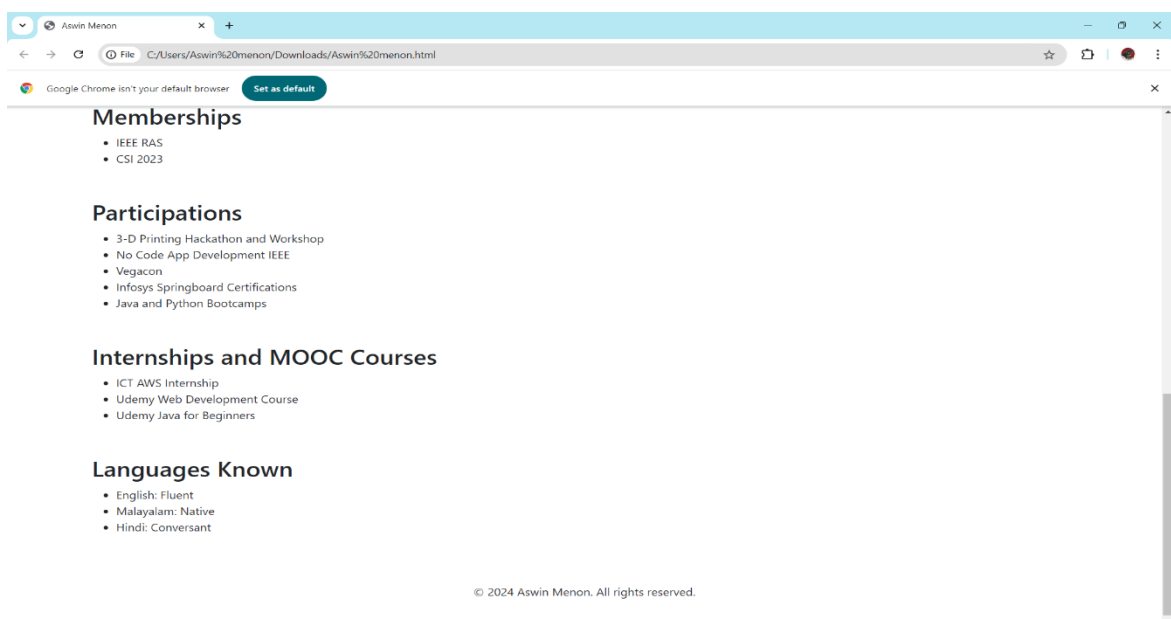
Aswin Menon
File C:/Users/Aswin%20menon/Downloads/Aswin%20menon.html

Google Chrome isn't your default browser
Set as default

Memberships

- IEEE RAS
- CSI 2023

Participations

- 3-D Printing Hackathon and Workshop
- No Code App Development IEEE
- Vegacon
- Infosys Springboard Certifications
- Java and Python Bootcamps

Internships and MOOC Courses

- ICT AWS Internship
- Udemy Web Development Course
- Udemy Java for Beginners

Languages Known

- English: Fluent
- Malayalam: Native
- Hindi: Conversant

© 2024 Aswin Menon. All rights reserved.